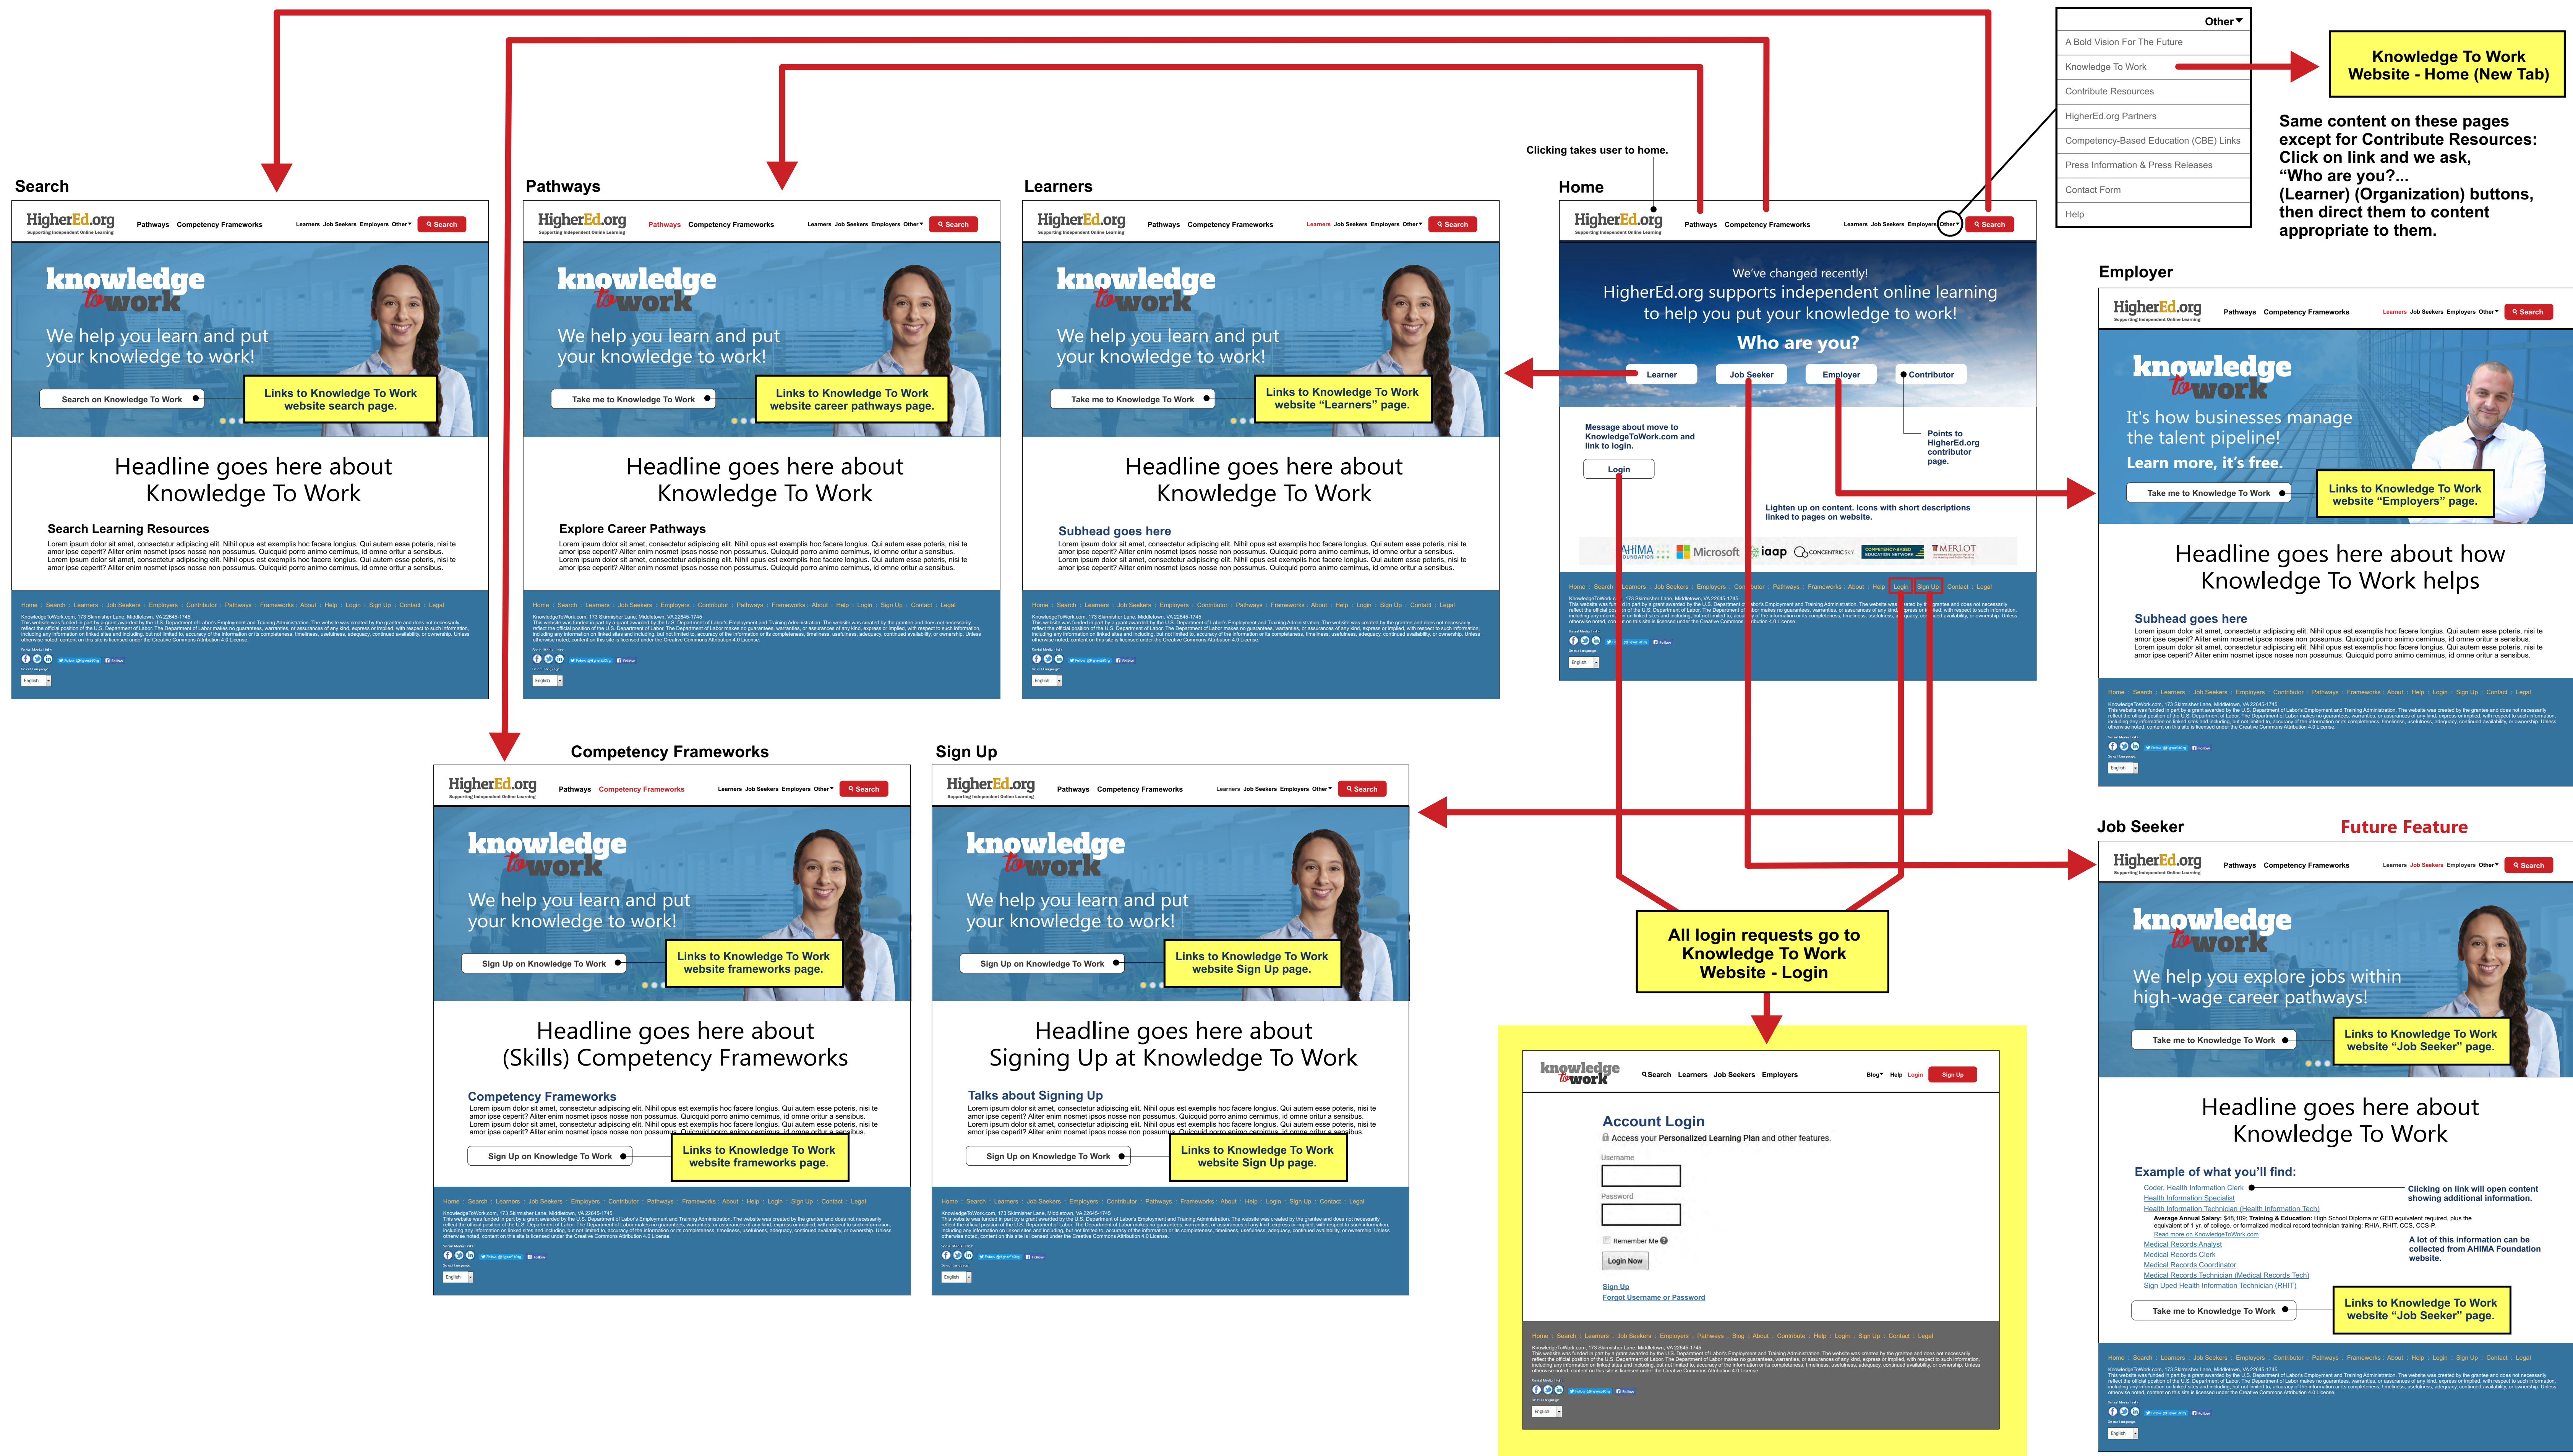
Other▾

A Bold Vision For The Future
Knowledge To Work
Contribute Resources
HigherEd.org Partners
Competency-Based Education (CBE) Links
Press Information & Press Releases
Contact Form
Help

Knowledge To Work Website - Home (New Tab)

Same content on these pages except for Contribute Resources: Click on link and we ask, "Who are you?... (Learner) (Organization) buttons, then direct them to content appropriate to them.

Clicking takes user to home.

Search

HigherEd.org Supporting Independent Online Learning Pathways Competency Frameworks Learners Job Seekers Employers Other▾ Search

knowledge to work
We help you learn and put your knowledge to work!
Search on Knowledge To Work
Links to Knowledge To Work website search page.

Headline goes here about Knowledge To Work

Search Learning Resources
Lorem ipsum dolor sit amet, consectetur adipiscing elit. Nihil opus est exemplis hoc facere longius. Qui autem esse poteris, nisi te amor ipse ceperit? Aliter enim nosmet ipsos nosse non possumus. Quicquid porro animo cernimus, id omne oritur a sensibus.

Home | Search | Learners | Job Seekers | Employers | Contributor | Pathways | Frameworks | About | Help | Login | Sign Up | Contact | Legal

Pathways

HigherEd.org Pathways Competency Frameworks Learners Job Seekers Employers Other▾ Search

knowledge to work
We help you learn and put your knowledge to work!
Take me to Knowledge To Work
Links to Knowledge To Work website career pathways page.

Headline goes here about Knowledge To Work

Explore Career Pathways
Lorem ipsum dolor sit amet, consectetur adipiscing elit. Nihil opus est exemplis hoc facere longius. Qui autem esse poteris, nisi te amor ipse ceperit? Aliter enim nosmet ipsos nosse non possumus. Quicquid porro animo cernimus, id omne oritur a sensibus.

Learners

HigherEd.org Pathways Competency Frameworks Learners Job Seekers Employers Other▾ Search

knowledge to work
We help you learn and put your knowledge to work!
Take me to Knowledge To Work
Links to Knowledge To Work website "Learners" page.

Headline goes here about Knowledge To Work

Subhead goes here
Lorem ipsum dolor sit amet, consectetur adipiscing elit. Nihil opus est exemplis hoc facere longius. Qui autem esse poteris, nisi te amor ipse ceperit? Aliter enim nosmet ipsos nosse non possumus. Quicquid porro animo cernimus, id omne oritur a sensibus.

Home

HigherEd.org Pathways Competency Frameworks Learners Job Seekers Employers Other▾ Search

We've changed recently!
HigherEd.org supports independent online learning to help you put your knowledge to work!
Who are you?
Learner Job Seeker Employer Contributor

Message about move to KnowledgeToWork.com and link to login.
Login

Points to HigherEd.org contributor page.

Lighten up on content. Icons with short descriptions linked to pages on website.

AHIMA Foundation Microsoft iaap Concentric Sky Competency-Based Education Network MERLOT

Employer

HigherEd.org Pathways Competency Frameworks Learners Job Seekers Employers Other▾ Search

knowledge to work
It's how businesses manage the talent pipeline!
Learn more, it's free.
Take me to Knowledge To Work
Links to Knowledge To Work website "Employers" page.

Headline goes here about how Knowledge To Work helps

Subhead goes here
Lorem ipsum dolor sit amet, consectetur adipiscing elit. Nihil opus est exemplis hoc facere longius. Qui autem esse poteris, nisi te amor ipse ceperit? Aliter enim nosmet ipsos nosse non possumus. Quicquid porro animo cernimus, id omne oritur a sensibus.

Competency Frameworks

HigherEd.org Pathways Competency Frameworks Learners Job Seekers Employers Other▾ Search

knowledge to work
We help you learn and put your knowledge to work!
Sign Up on Knowledge To Work
Links to Knowledge To Work website frameworks page.

Headline goes here about (Skills) Competency Frameworks

Competency Frameworks
Lorem ipsum dolor sit amet, consectetur adipiscing elit. Nihil opus est exemplis hoc facere longius. Qui autem esse poteris, nisi te amor ipse ceperit? Aliter enim nosmet ipsos nosse non possumus. Quicquid porro animo cernimus, id omne oritur a sensibus.
Sign Up on Knowledge To Work
Links to Knowledge To Work website frameworks page.

Sign Up

HigherEd.org Pathways Competency Frameworks Learners Job Seekers Employers Other▾ Search

knowledge to work
We help you learn and put your knowledge to work!
Sign Up on Knowledge To Work
Links to Knowledge To Work website Sign Up page.

Headline goes here about Signing Up at Knowledge To Work

Talks about Signing Up
Lorem ipsum dolor sit amet, consectetur adipiscing elit. Nihil opus est exemplis hoc facere longius. Qui autem esse poteris, nisi te amor ipse ceperit? Aliter enim nosmet ipsos nosse non possumus. Quicquid porro animo cernimus, id omne oritur a sensibus.
Sign Up on Knowledge To Work
Links to Knowledge To Work website Sign Up page.

All login requests go to Knowledge To Work Website - Login

knowledge to work Search Learners Job Seekers Employers Blog▾ Help Login Sign Up

Account Login
Access your Personalized Learning Plan and other features.
Username
Password
Remember Me
Login Now
Sign Up
Forgot Username or Password

Home | Search | Learners | Job Seekers | Employers | Pathways | Blog | About | Contributor | Help | Login | Sign Up | Contact | Legal

Job Seeker
Future Feature

HigherEd.org Pathways Competency Frameworks Learners Job Seekers Employers Other▾ Search

knowledge to work
We help you explore jobs within high-wage career pathways!
Take me to Knowledge To Work
Links to Knowledge To Work website "Job Seeker" page.

Headline goes here about Knowledge To Work

Example of what you'll find:
Coder, Health Information Clerk
Health Information Specialist
Health Information Technician (Health Information Tech)
Average Annual Salary: $48,109; Training & Education: High School Diploma or GED equivalent required, plus the equivalent of 1 yr. of college, of formalized medical record technician training; RHIA, RHIT, CCS, CCS-P.
Read more on KnowledgeToWork.com
Medical Records Analyst
Medical Records Clerk
Medical Records Coordinator
Medical Records Technician (Medical Records Tech)
Sign Uped Health Information Technician (RHIT)

Clicking on link will open content showing additional information.

A lot of this information can be collected from AHIMA Foundation website.

Take me to Knowledge To Work
Links to Knowledge To Work website "Job Seeker" page.